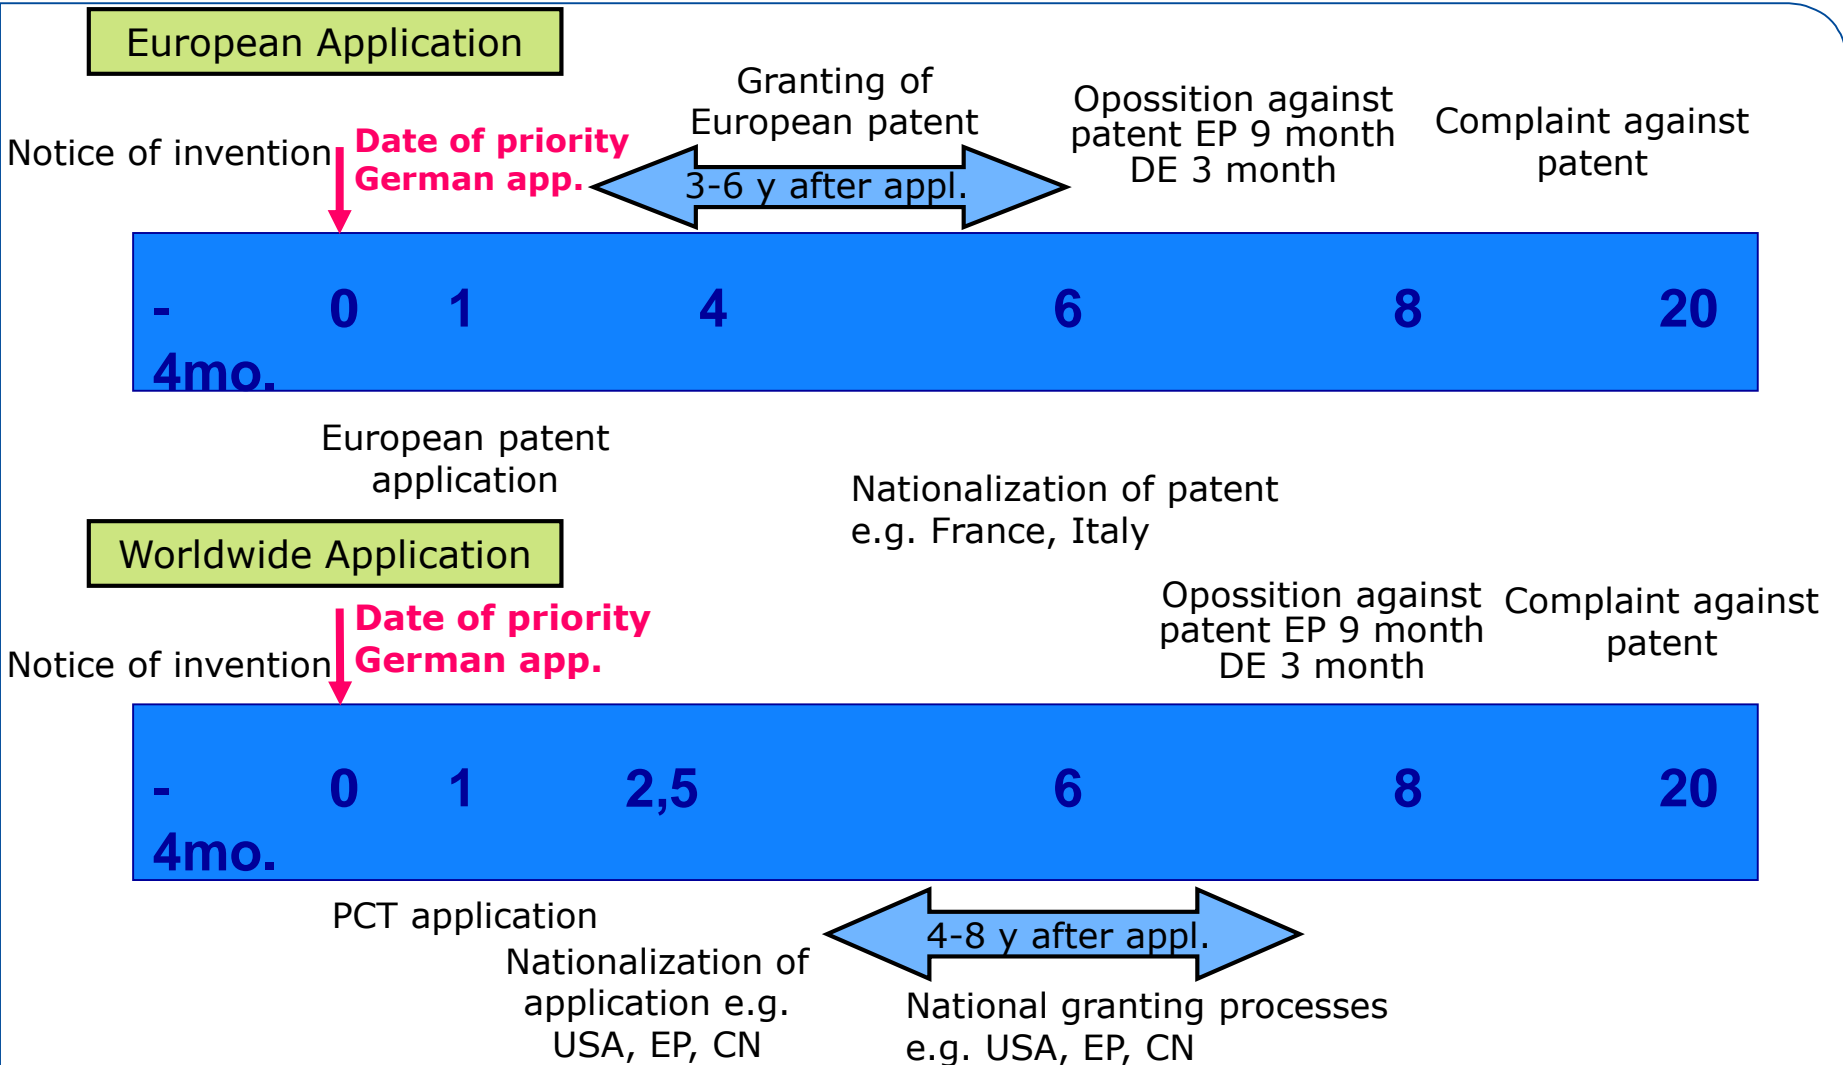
European Application

Notice of invention

Date of priority
German app.

Granting of
European patent

3-6 y after appl.

Opossition against
patent EP 9 month
DE 3 month

Complaint against
patent

- 4mo. 0 1 4 6 8 20

European patent
application

Nationalization of patent
e.g. France, Italy

Worldwide Application

Notice of invention

Date of priority
German app.

Opossition against
patent EP 9 month
DE 3 month

Complaint against
patent

- 4mo. 0 1 2,5 6 8 20

PCT application

Nationalization of
application e.g.
USA, EP, CN

4-8 y after appl.

National granting processes
e.g. USA, EP, CN